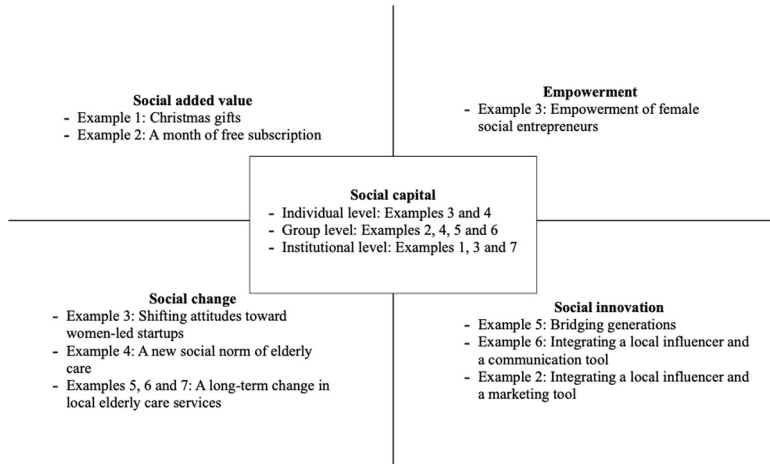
Social added value
- Example 1: Christmas gifts
- Example 2: A month of free subscription

Empowerment
- Example 3: Empowerment of female social entrepreneurs

Social capital
- Individual level: Examples 3 and 4
- Group level: Examples 2, 4, 5 and 6
- Institutional level: Examples 1, 3 and 7

Social change
- Example 3: Shifting attitudes toward women-led startups
- Example 4: A new social norm of elderly care
- Examples 5, 6 and 7: A long-term change in local elderly care services

Social innovation
- Example 5: Bridging generations
- Example 6: Integrating a local influencer and a communication tool
- Example 2: Integrating a local influencer and a marketing tool